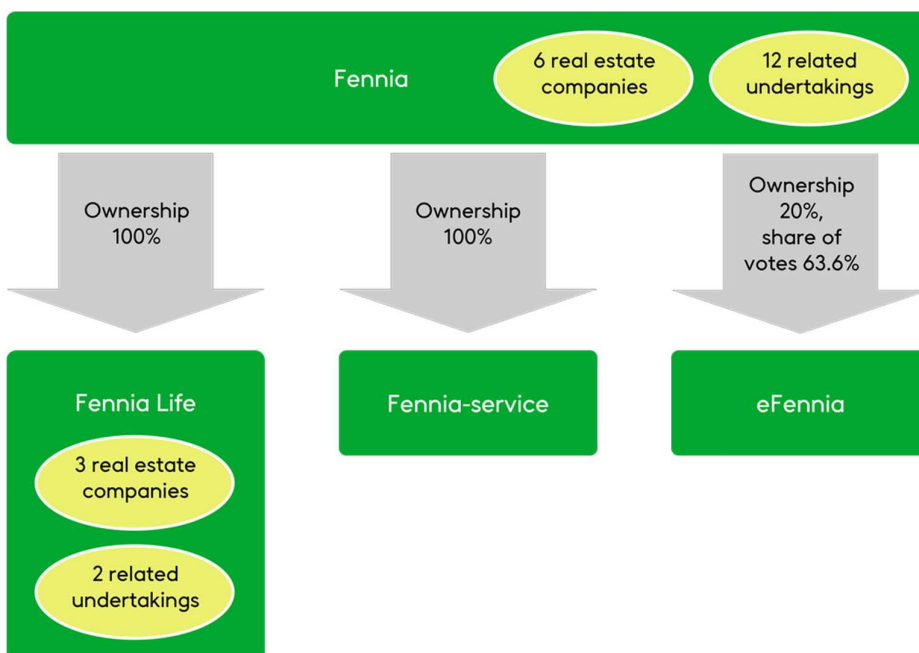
Fennia

6 real estate companies

12 related undertakings

Ownership 100%

Ownership 100%

Ownership 20%, share of votes 63.6%

Fennia Life

3 real estate companies

2 related undertakings

Fennia-service

eFennia